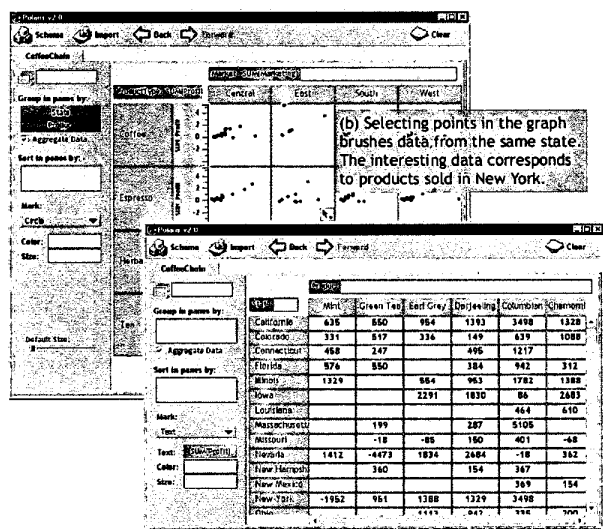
Polaris v2.0

Schema Import Back Forward Clear

CoffeeChain

Group in panes by:

State

Aggregate Data

Sort in panes by:

Mark:

Circle

Color:

Size:

Default Size:

Market SUM(Marketing)

ProductType SUM(Profit)

Central East South West

Coffee

Espresso

Herbal

Tea

SUM Profit

(b) Selecting points in the graph brushes data from the same state. The interesting data corresponds to products sold in New York.

Polaris v2.0

Schema Import Back Forward Clear

CoffeeChain

Group in panes by:

Aggregate Data

Sort in panes by:

Mark:

Text

Text: SUM(Profit)

Color:

Size:

Product

State

| State | Mint | Green Tea | Earl Grey | Darjeeling | Columbian | Chamomil |
|---|---|---|---|---|---|---|
| California | 635 | 550 | 984 | 1393 | 3498 | 1328 |
| Colorado | 331 | 517 | 336 | 149 | 639 | 1088 |
| Connecticut | 458 | 247 | | 496 | 1217 | |
| Florida | 576 | 550 | | 384 | 942 | 312 |
| Illinois | 1329 | | 864 | 963 | 1782 | 1388 |
| Iowa | | | 2291 | 1830 | 86 | 2683 |
| Louisiana | | | | | 464 | 610 |
| Massachusetts | | 199 | | 287 | 5105 | |
| Missouri | | -18 | -85 | 150 | 401 | -68 |
| Nevada | 1412 | -4473 | 1834 | 2684 | -18 | 362 |
| New Hampsh | | 360 | | 154 | 367 | |
| New Mexico | | | | | 369 | 154 |
| New York | -1952 | 961 | 1388 | 1329 | 3498 | |
| Ohio | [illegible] | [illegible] | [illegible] | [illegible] | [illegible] | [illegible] |